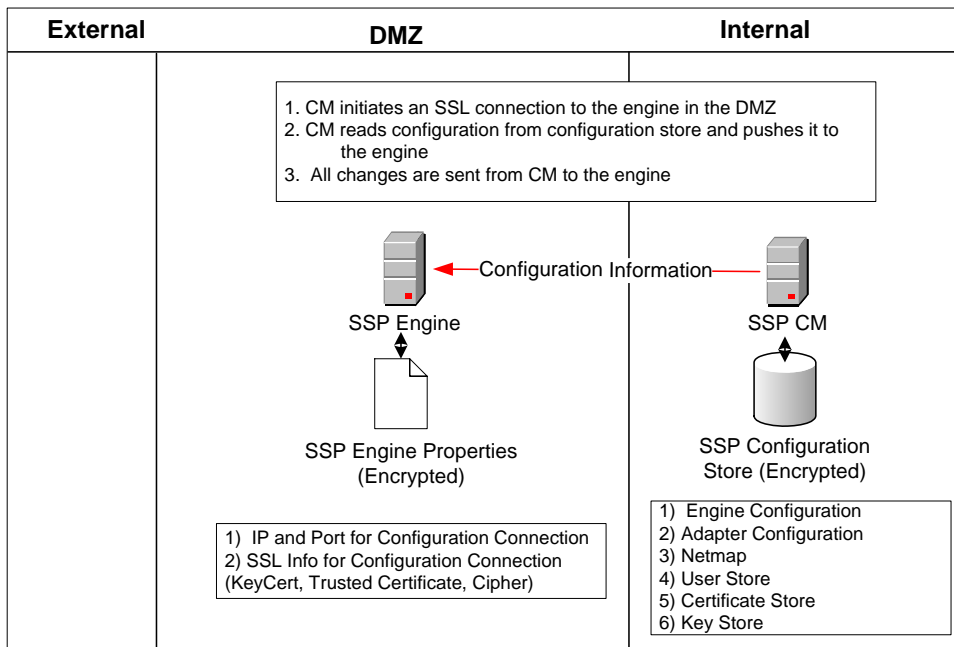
External

DMZ

Internal

1. CM initiates an SSL connection to the engine in the DMZ
2. CM reads configuration from configuration store and pushes it to the engine
3. All changes are sent from CM to the engine

Configuration Information

SSP Engine

SSP CM

SSP Engine Properties (Encrypted)

SSP Configuration Store (Encrypted)

1) IP and Port for Configuration Connection
2) SSL Info for Configuration Connection (KeyCert, Trusted Certificate, Cipher)

1) Engine Configuration
2) Adapter Configuration
3) Netmap
4) User Store
5) Certificate Store
6) Key Store